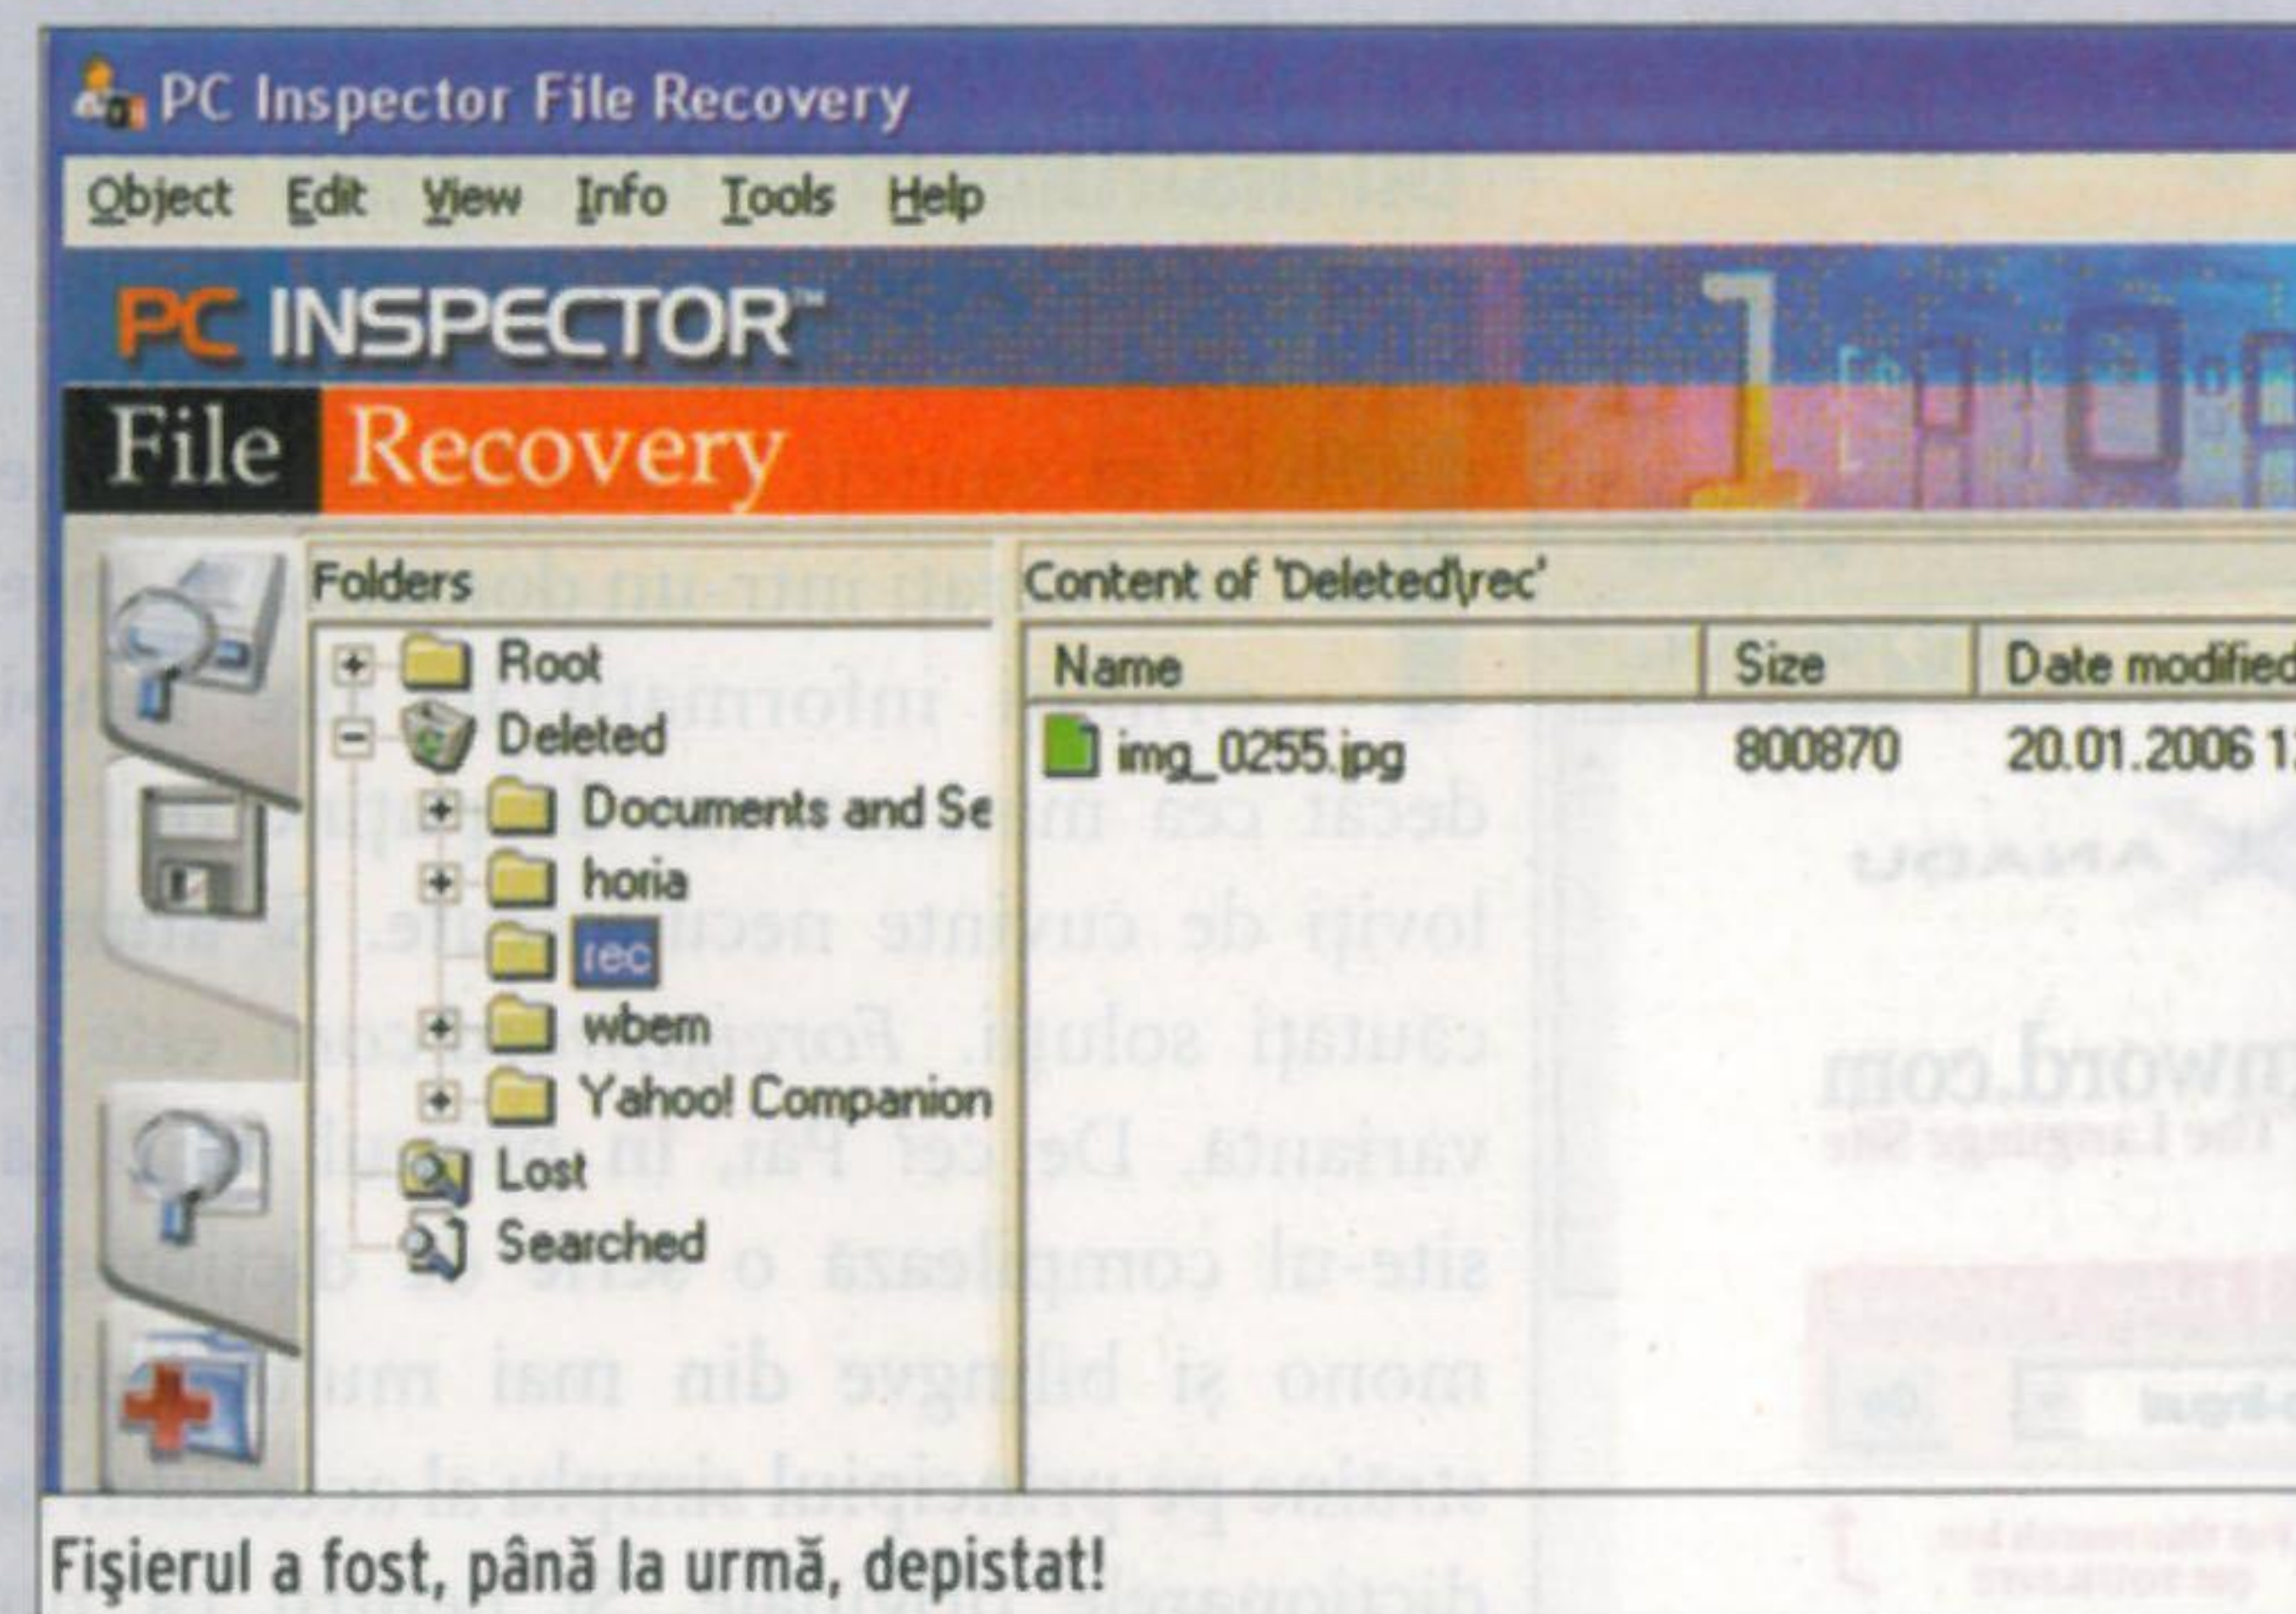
PC Inspector File Recovery

Object Edit View Info Tools Help

PC INSPECTOR™
File Recovery

Folders

Root
Deleted
Documents and Se
horia
rec
wbem
Yahoo! Companion
Lost
Searched

Content of 'Deleted\rec'

| Name | Size | Date modified |
|---|---|---|
| img_0255.jpg | 800870 | 20.01.2006 1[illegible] |

Fişierul a fost, până la urmă, depistat!